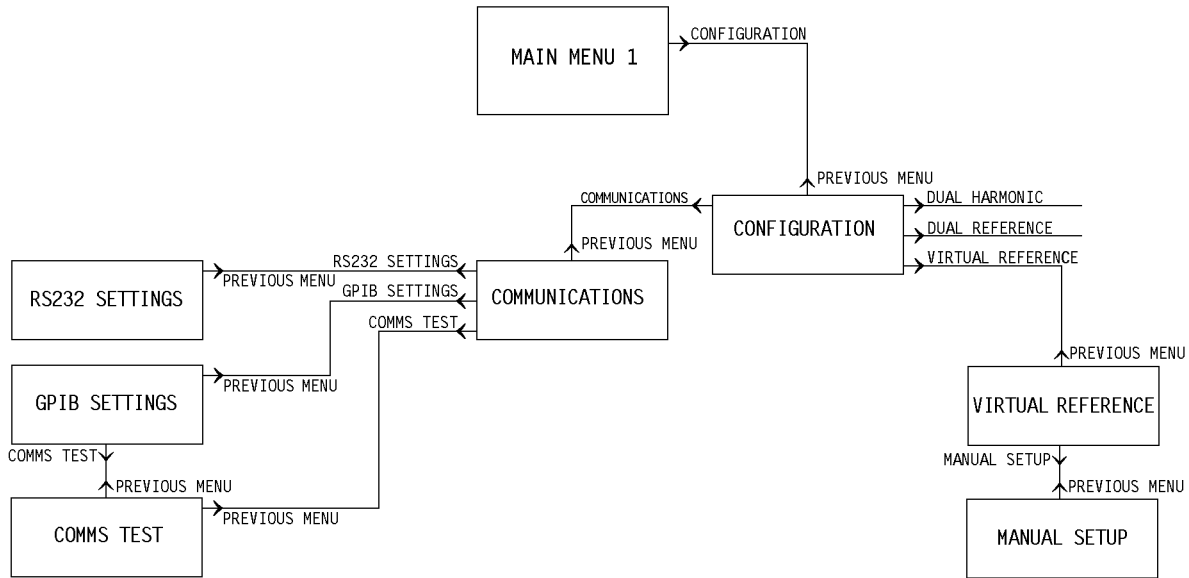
MAIN MENU 1

CONFIGURATION

PREVIOUS MENU

COMMUNICATIONS

CONFIGURATION

DUAL HARMONIC

DUAL REFERENCE

VIRTUAL REFERENCE

PREVIOUS MENU

RS232 SETTINGS

RS232 SETTINGS

PREVIOUS MENU

GPIB SETTINGS

COMMUNICATIONS

COMMS TEST

GPIB SETTINGS

PREVIOUS MENU

PREVIOUS MENU

VIRTUAL REFERENCE

COMMS TEST

PREVIOUS MENU

MANUAL SETUP

PREVIOUS MENU

COMMS TEST

PREVIOUS MENU

MANUAL SETUP